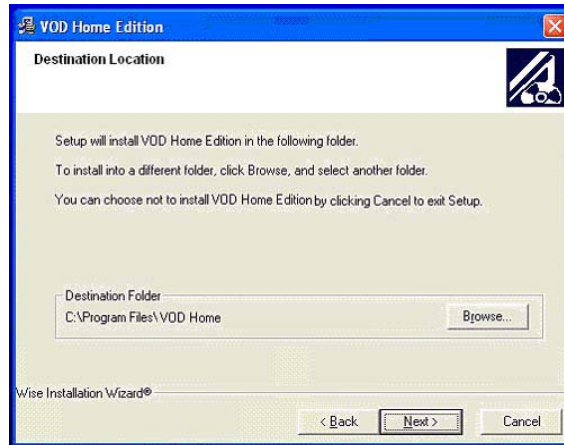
VOD Home Edition

Destination Location

Setup will install VOD Home Edition in the following folder.

To install into a different folder, click Browse, and select another folder.

You can choose not to install VOD Home Edition by clicking Cancel to exit Setup.

Destination Folder

C:\Program Files\VOD Home

Browse...

Wise Installation Wizard®

< Back

Next >

Cancel